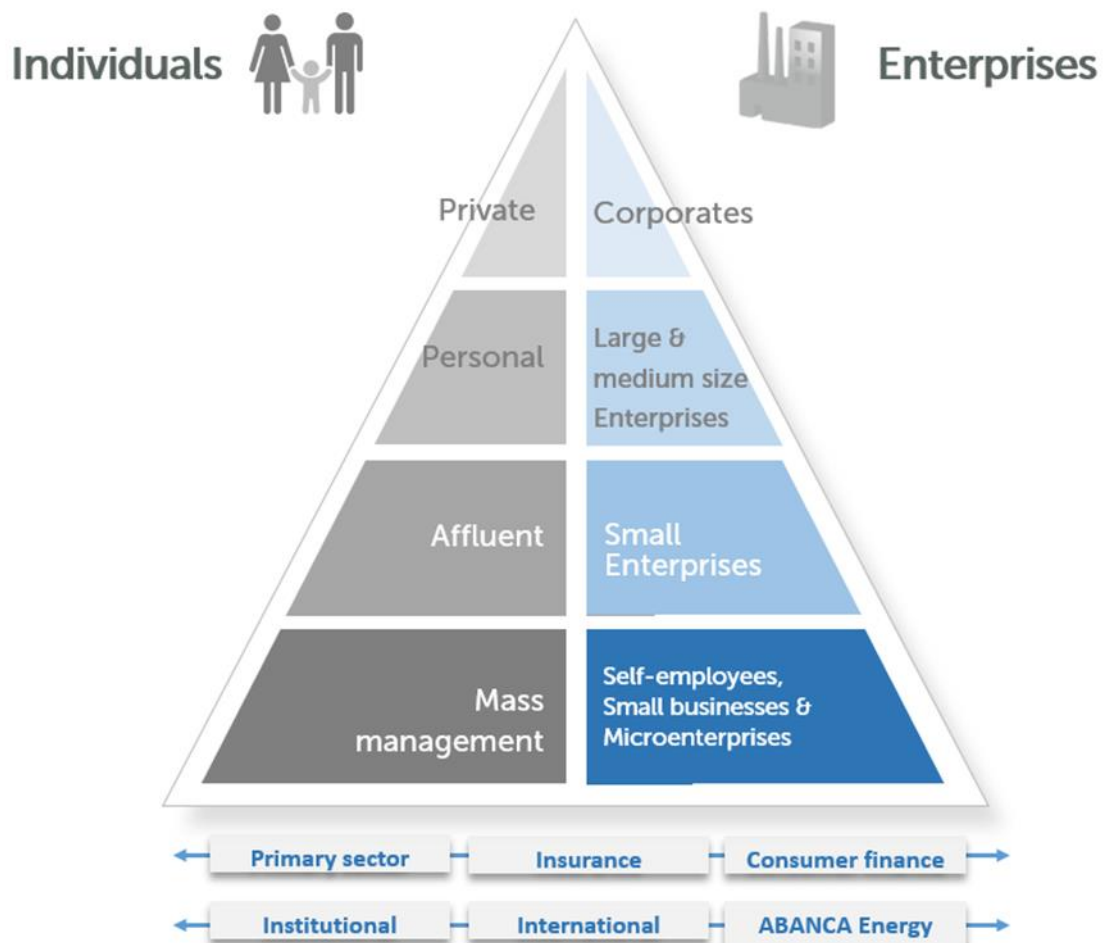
Individuals

Enterprises

Private

Corporates

Personal

Large & medium size Enterprises

Affluent

Small Enterprises

Mass management

Self-employees, Small businesses & Microenterprises

Primary sector

Insurance

Consumer finance

Institutional

International

ABANCA Energy